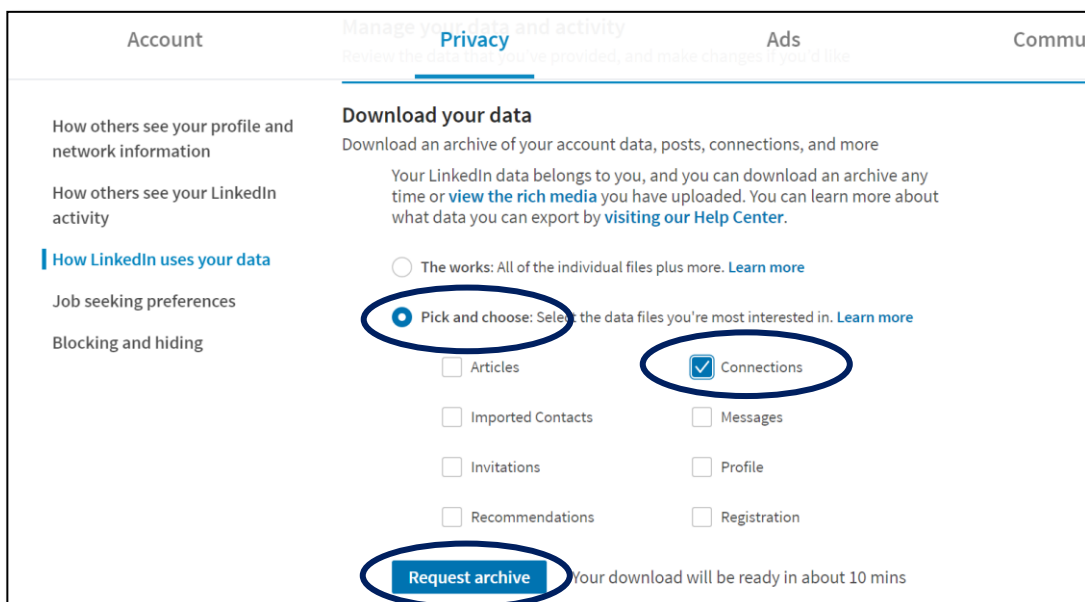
Account Privacy Ads Commu

Manage your data and activity
Review the data that you've provided, and make changes if you'd like

How others see your profile and network information

How others see your LinkedIn activity

How LinkedIn uses your data

Job seeking preferences

Blocking and hiding

Download your data

Download an archive of your account data, posts, connections, and more

Your LinkedIn data belongs to you, and you can download an archive any time or view the rich media you have uploaded. You can learn more about what data you can export by visiting our Help Center.

The works: All of the individual files plus more. Learn more

Pick and choose: Select the data files you're most interested in. Learn more

Articles

Connections

Imported Contacts

Messages

Invitations

Profile

Recommendations

Registration

Request archive

Your download will be ready in about 10 mins